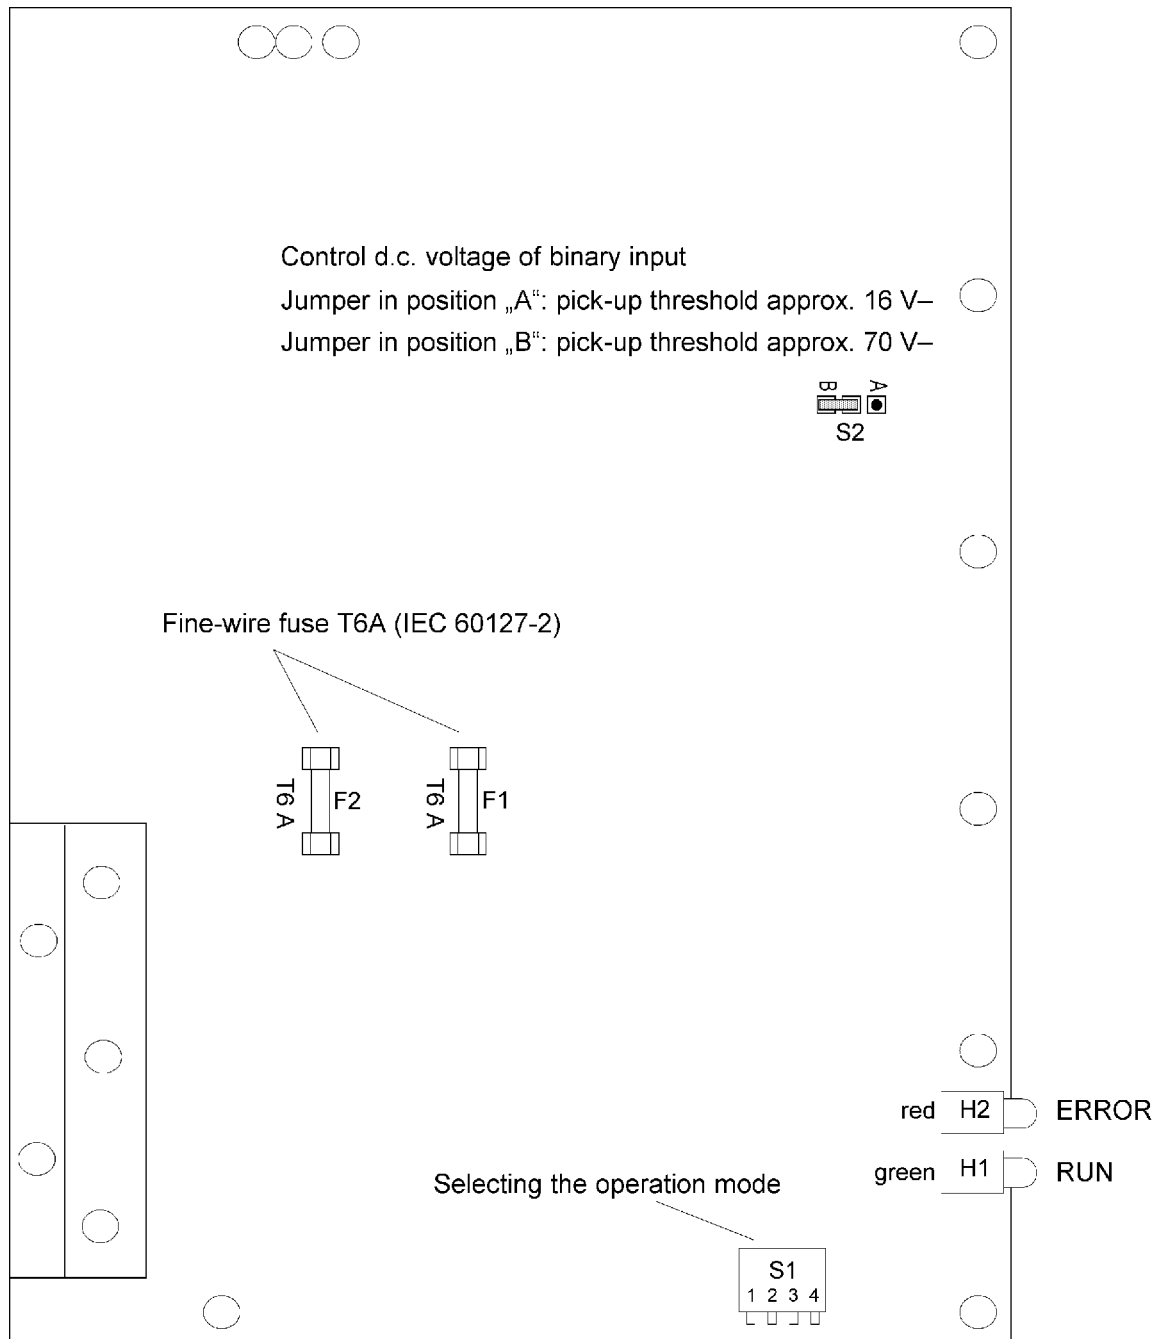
Control d.c. voltage of binary input
Jumper in position „A“: pick-up threshold approx. 16 V–
Jumper in position „B“: pick-up threshold approx. 70 V–

B A
S2

Fine-wire fuse T6A (IEC 60127-2)

T6 A F2 T6 A F1

red H2 ERROR
green H1 RUN

Selecting the operation mode

S1
1 2 3 4